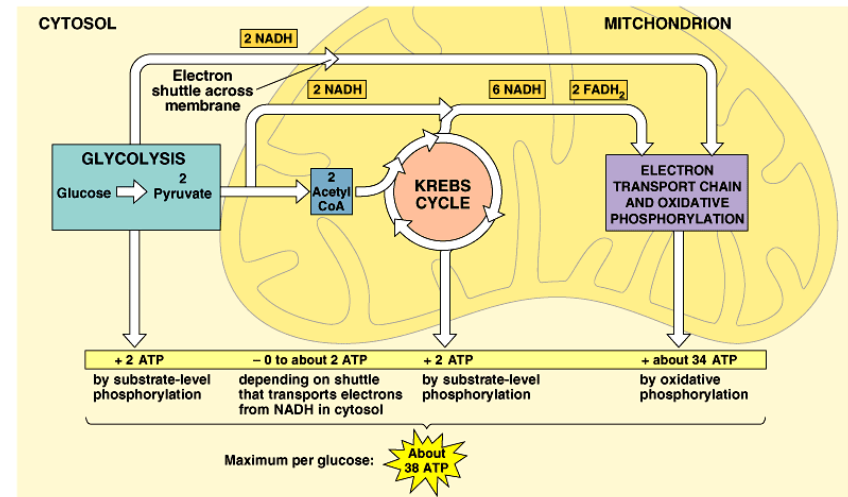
CYTOSOL

MITCHONDRION

2 NADH

Electron shuttle across membrane

2 NADH

6 NADH

2 FADH$_2$

GLYCOLYSIS

Glucose

2 Pyruvate

2 Acetyl CoA

KREBS CYCLE

ELECTRON TRANSPORT CHAIN AND OXIDATIVE PHOSPHORYLATION

+ 2 ATP

– 0 to about 2 ATP

+ 2 ATP

+ about 34 ATP

by substrate-level phosphorylation

depending on shuttle that transports electrons from NADH in cytosol

by substrate-level phosphorylation

by oxidative phosphorylation

Maximum per glucose:

About 38 ATP